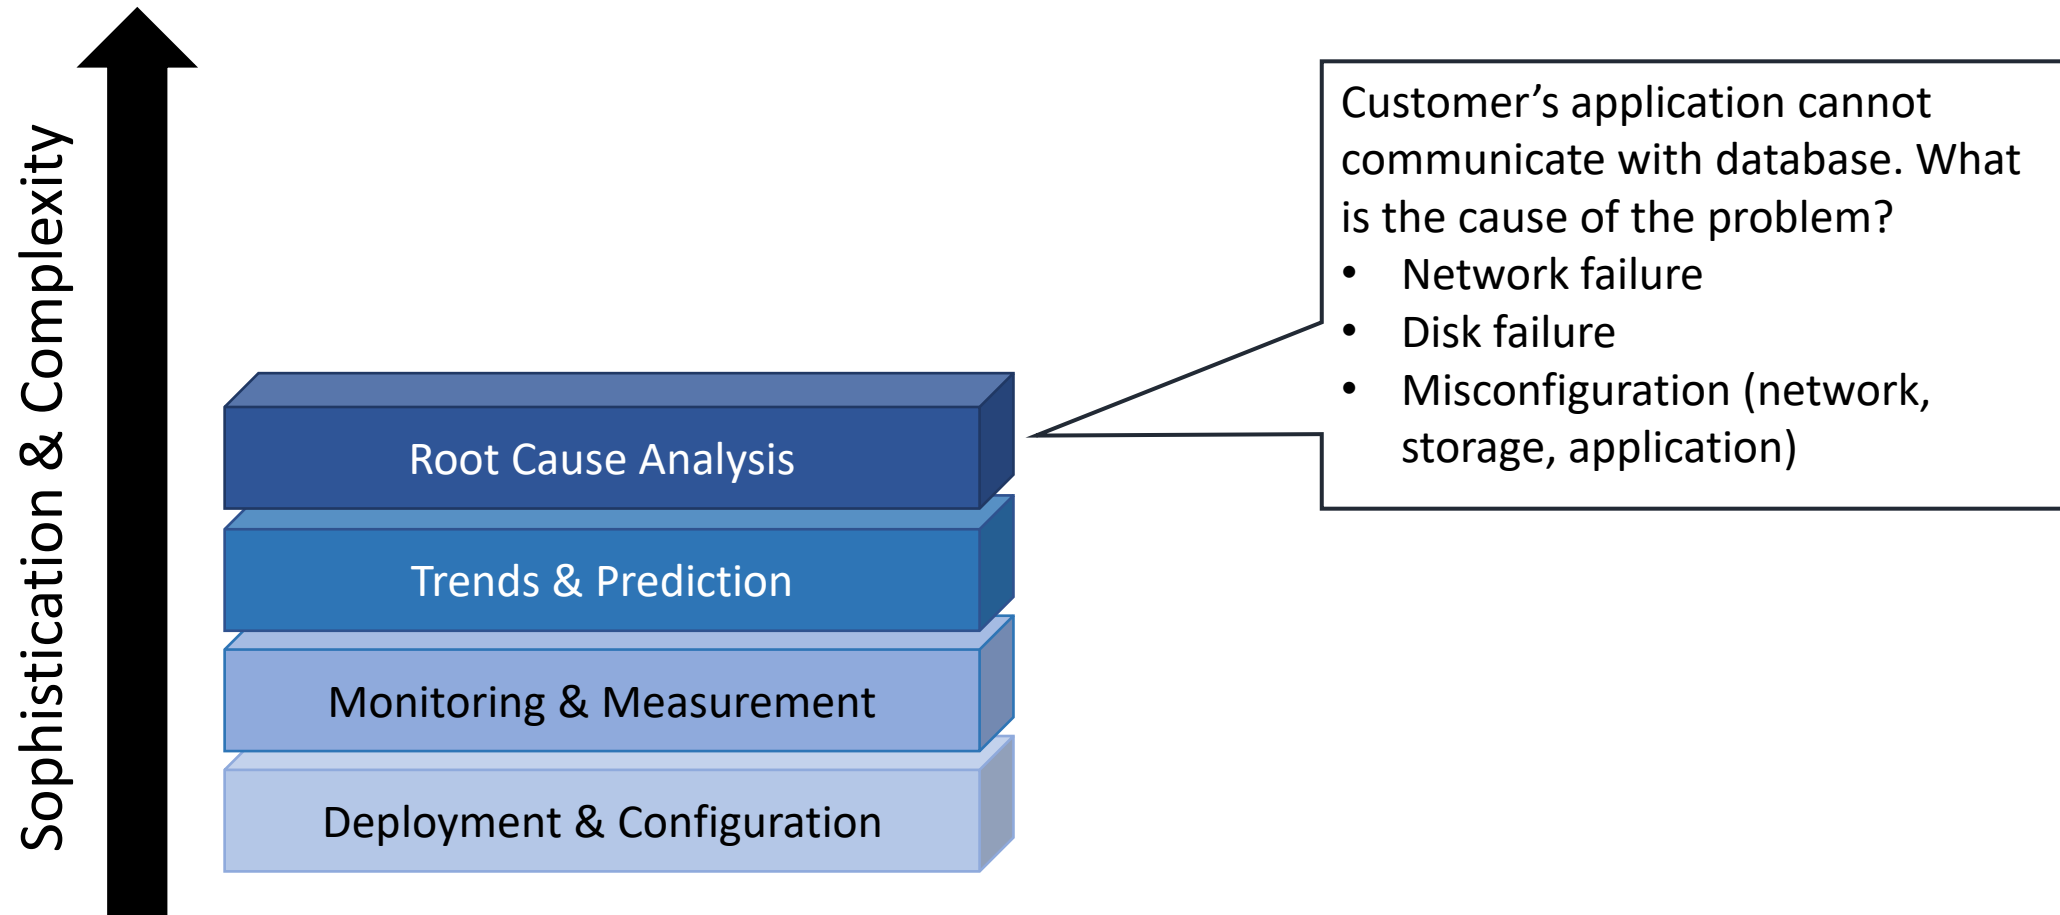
Sophistication & Complexity

Root Cause Analysis

Trends & Prediction

Monitoring & Measurement

Deployment & Configuration

Customer’s application cannot communicate with database. What is the cause of the problem?
• Network failure
• Disk failure
• Misconfiguration (network, storage, application)